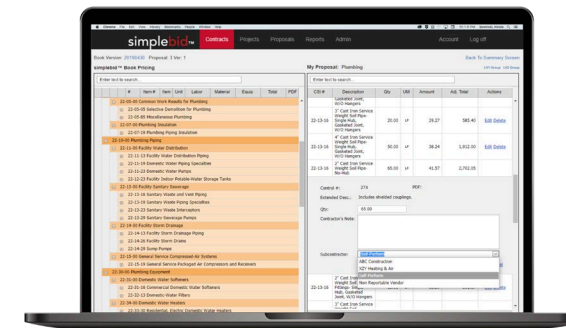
Chrome File Edit View History Bookmarks People Window Help

simplebid™ Contracts Projects Proposals Reports Admin Account Log off

Book Version: 20150430 Proposal: 3 Ver: 1

Back To Summary Screen

simplebid™ Book Pricing

My Proposal: Plumbing (PDF: 1)

Enter text to search...

Enter text to search...

| # | Item | Unit | Labor | Material | Equip. | Total | PDF |
|---|---|---|---|---|---|---|---|
| 22-05-00 Common Work Results for Plumbing | | | | | | | |
| 22-05-05 Selective Demolition for Plumbing | | | | | | | |
| 22-05-95 Miscellaneous Plumbing | | | | | | | |
| 22-07-00 Plumbing Insulation | | | | | | | |
| 22-07-19 Plumbing Piping Insulation | | | | | | | |
| 22-10-00 Plumbing Piping | | | | | | | |
| 22-11-00 Facility Water Distribution | | | | | | | |
| 22-11-13 Facility Water Distribution Piping | | | | | | | |
| 22-11-19 Domestic Water Piping Specialties | | | | | | | |
| 22-11-23 Domestic Water Pumps | | | | | | | |
| 22-12-23 Facility Indoor Potable-Water Storage Tanks | | | | | | | |
| 22-13-00 Facility Sanitary Sewerage | | | | | | | |
| 22-13-16 Sanitary Waste and Vent Piping | | | | | | | |
| 22-13-19 Sanitary Waste Piping Specialties | | | | | | | |
| 22-13-23 Sanitary Waste Interceptors | | | | | | | |
| 22-13-29 Sanitary Sewerage Pumps | | | | | | | |
| 22-14-00 Facility Storm Drainage | | | | | | | |
| 22-14-13 Facility Storm Drainage Piping | | | | | | | |
| 22-14-26 Facility Storm Drains | | | | | | | |
| 22-14-29 Sump Pumps | | | | | | | |
| 22-15-00 General Service Compressed-Air Systems | | | | | | | |
| 22-15-19 General Service Packaged Air Compressors and Receivers | | | | | | | |
| 22-30-00 Plumbing Equipment | | | | | | | |
| 22-31-00 Domestic Water Softeners | | | | | | | |
| 22-31-16 Commercial Domestic Water Softeners | | | | | | | |
| 22-32-13 Domestic Water Filters | | | | | | | |
| 22-34-00 Domestic Water Heaters | | | | | | | |
| 22-35-30 Residential, Electric Domestic Water Heaters | | | | | | | |

| CSI # | Description | Qty | UM | Amount | Adj. Total | Actions |
|---|---|---|---|---|---|---|
| | Gasketed Joint, W/O Hangers | | | | | |
| 22-13-16 | 3" Cast Iron Service Weight Soil Pipe-Single Hub, Gasketed Joint, W/O Hangers | 20.00 | LF | 29.27 | 585.40 | Edit Delete |
| 22-13-16 | 4" Cast Iron Service Weight Soil Pipe-Single Hub, Gasketed Joint, W/O Hangers | 50.00 | LF | 38.24 | 1,912.00 | Edit Delete |
| 22-13-16 | 2" Cast Iron Service Weight Soil Pipe-No-Hub | 65.00 | LF | 41.57 | 2,702.05 | Edit Delete |

Central #: 274 PDF:

Extended Desc.: Includes shielded couplings.

Qty: 65.00

Contractor's Note:

Subcontractor: Self Perform

ABC Construction
XZY Heating & Air
Self Perform
Non Reportable Vendor

22-13-16 2" Cast Iron Service Weight Soil Pipe-Single Hub, Gasketed Joint, W/O Hangers